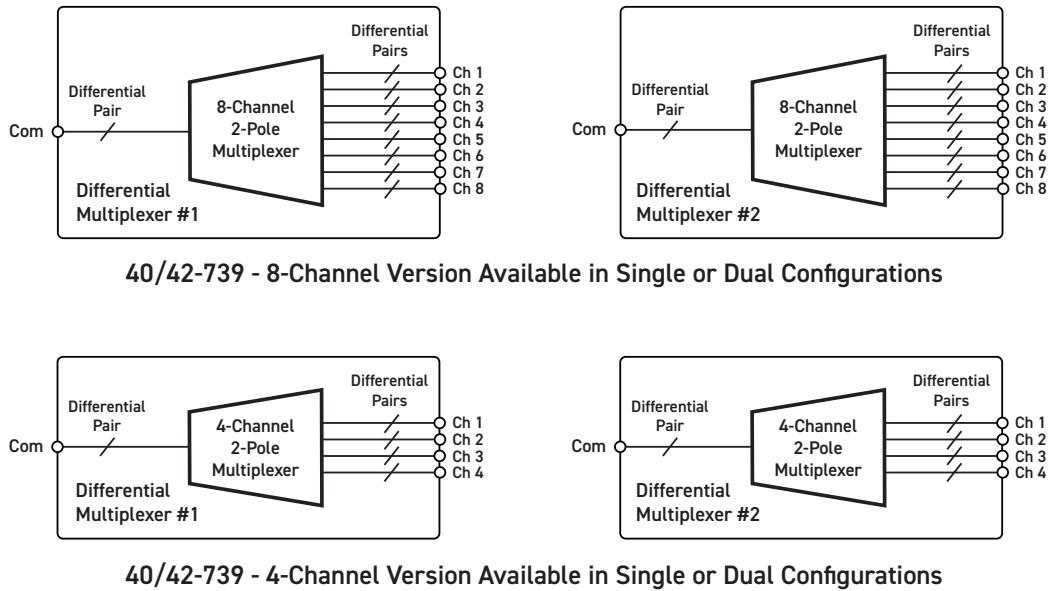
Differential Pairs

Differential Pair

Com

8-Channel 2-Pole Multiplexer

Ch 1
Ch 2
Ch 3
Ch 4
Ch 5
Ch 6
Ch 7
Ch 8

Differential Multiplexer #1

Differential Pairs

Differential Pair

Com

8-Channel 2-Pole Multiplexer

Ch 1
Ch 2
Ch 3
Ch 4
Ch 5
Ch 6
Ch 7
Ch 8

Differential Multiplexer #2

40/42-739 - 8-Channel Version Available in Single or Dual Configurations

Differential Pairs

Differential Pair

Com

4-Channel 2-Pole Multiplexer

Ch 1
Ch 2
Ch 3
Ch 4

Differential Multiplexer #1

Differential Pairs

Differential Pair

Com

4-Channel 2-Pole Multiplexer

Ch 1
Ch 2
Ch 3
Ch 4

Differential Multiplexer #2

40/42-739 - 4-Channel Version Available in Single or Dual Configurations